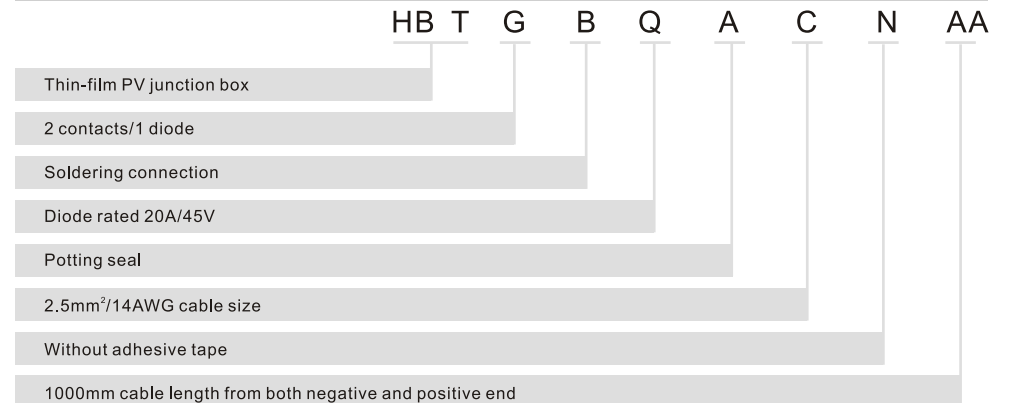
HB T G B Q A C N AA

Thin-film PV junction box

2 contacts/1 diode

Soldering connection

Diode rated 20A/45V

Potting seal

2.5mm$^2$/14AWG cable size

Without adhesive tape

1000mm cable length from both negative and positive end